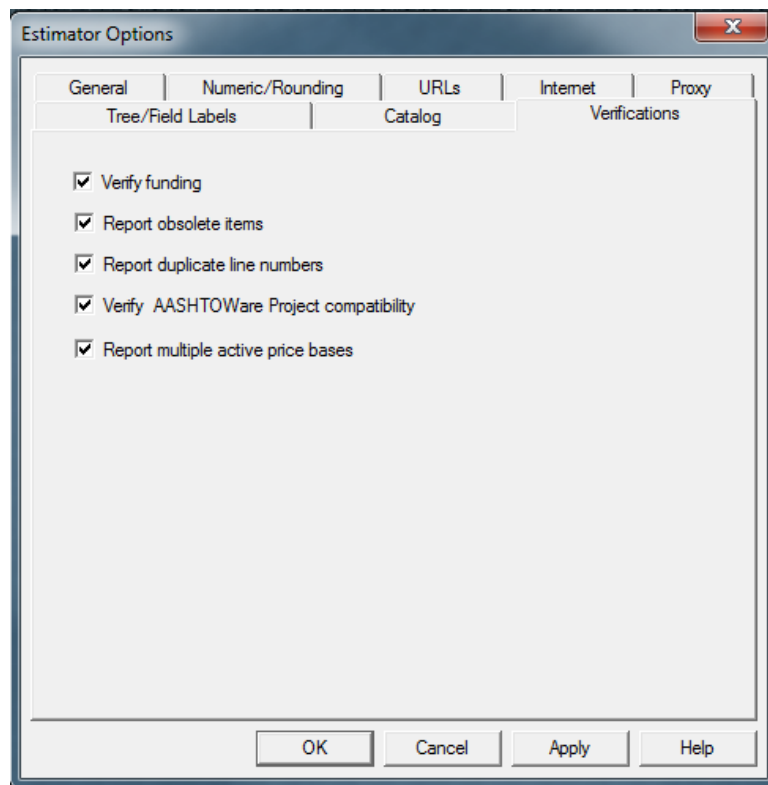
Estimator Options

General | Numeric/Rounding | URLs | Internet | Proxy
Tree/Field Labels | Catalog | Verifications

☑ Verify funding

☑ Report obsolete items

☑ Report duplicate line numbers

☑ Verify AASHTOWare Project compatibility

☑ Report multiple active price bases

OK | Cancel | Apply | Help